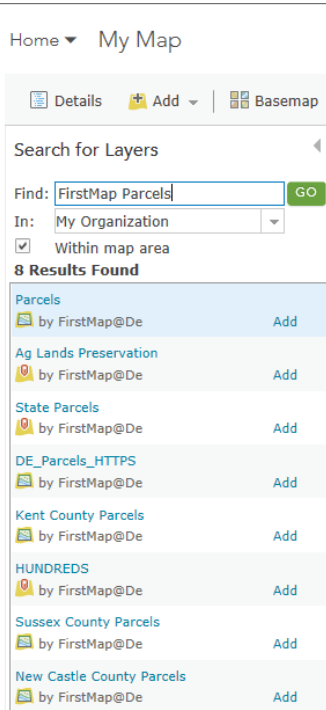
Home ▾ My Map

Details Add ▾ Basemap

Search for Layers

Find: FirstMap Parcels GO

In: My Organization

Within map area

8 Results Found

Parcels
by FirstMap@De Add

Ag Lands Preservation
by FirstMap@De Add

State Parcels
by FirstMap@De Add

DE_Parcels_HTTPS
by FirstMap@De Add

Kent County Parcels
by FirstMap@De Add

HUNDREDS
by FirstMap@De Add

Sussex County Parcels
by FirstMap@De Add

New Castle County Parcels
by FirstMap@De Add